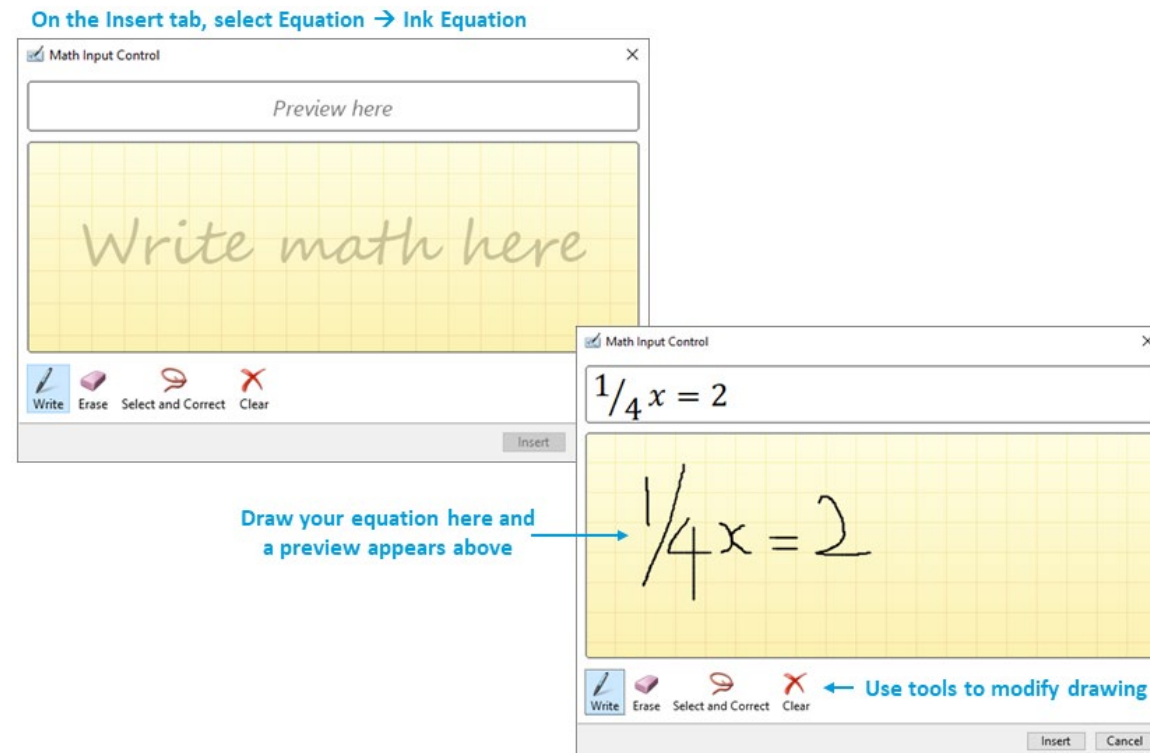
On the Insert tab, select Equation → Ink Equation

Math Input Control

Preview here

Write math here

Write Erase Select and Correct Clear

Insert

Math Input Control

$^1/_4 x = 2$

Draw your equation here and a preview appears above

$^1/_4 x = 2$

Write Erase Select and Correct Clear

Use tools to modify drawing

Insert Cancel